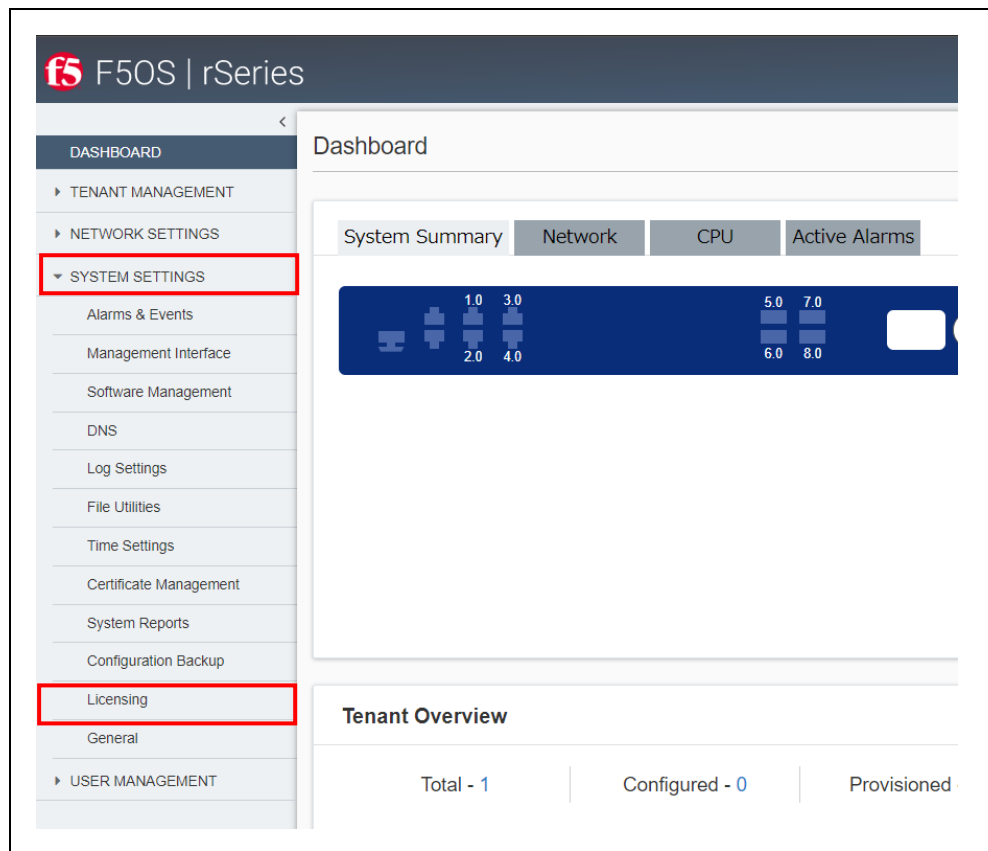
f5 F5OS | rSeries

<

DASHBOARD

TENANT MANAGEMENT

NETWORK SETTINGS

SYSTEM SETTINGS

Alarms & Events

Management Interface

Software Management

DNS

Log Settings

File Utilities

Time Settings

Certificate Management

System Reports

Configuration Backup

Licensing

General

USER MANAGEMENT

Dashboard

System Summary | Network | CPU | Active Alarms

1.0 3.0 2.0 4.0 5.0 7.0 6.0 8.0

Tenant Overview

Total - 1 | Configured - 0 | Provisioned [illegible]